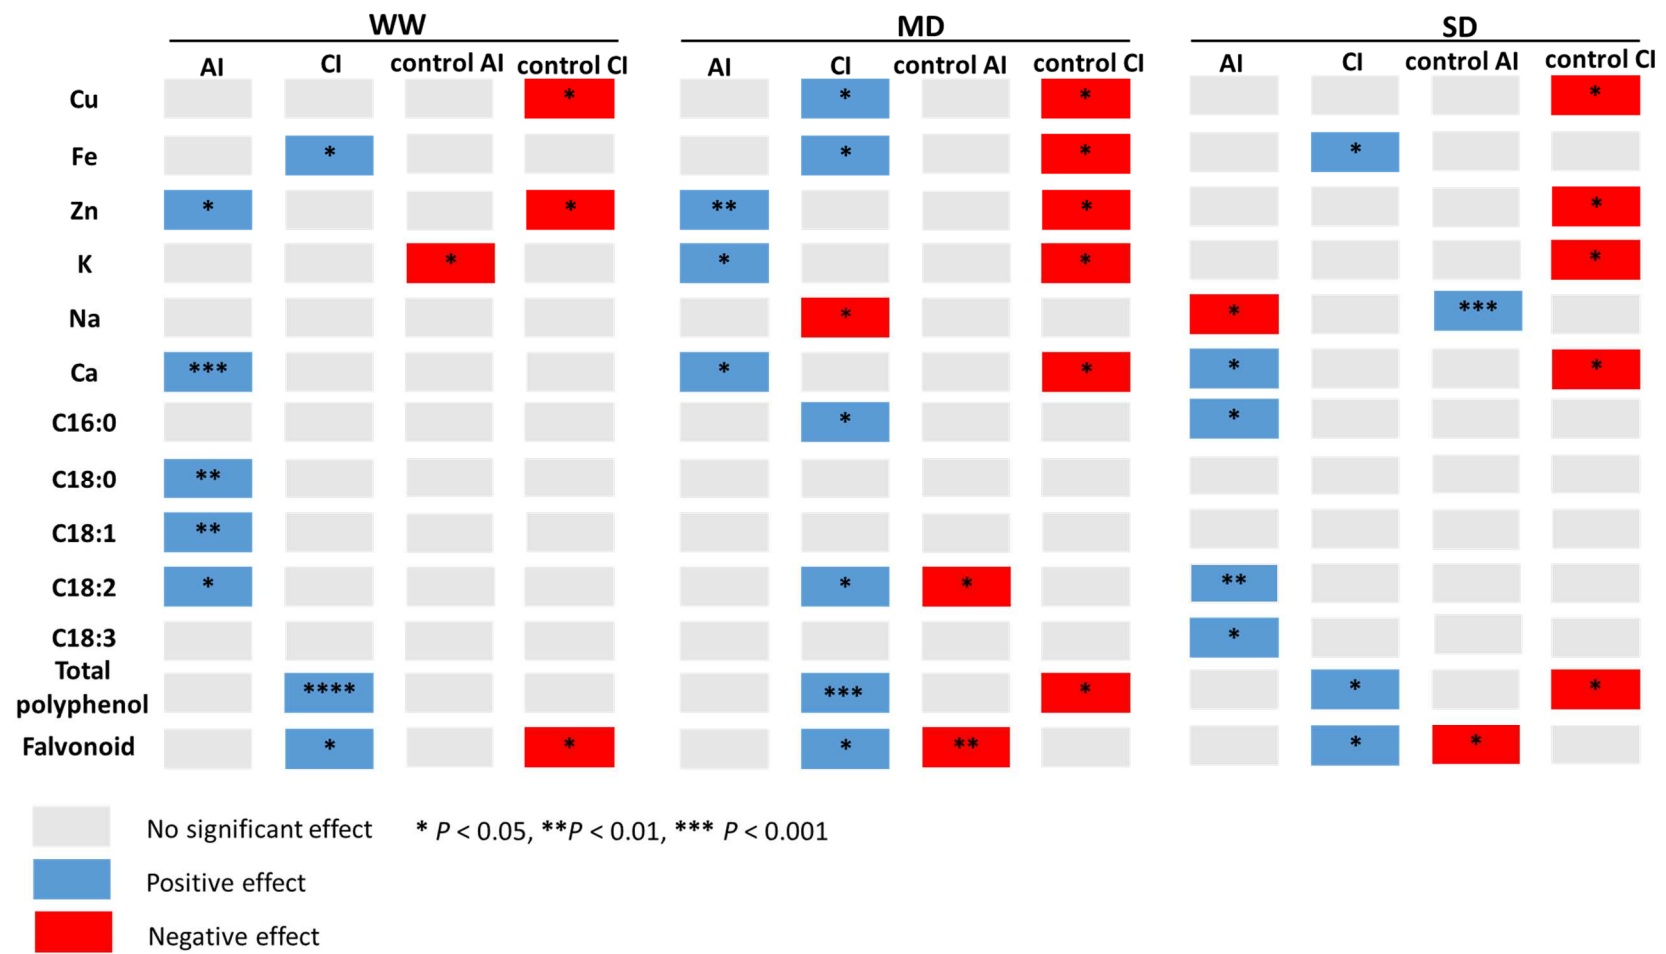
| | WW | | | | MD | | | | SD | | | |
|---|---|---|---|---|---|---|---|---|---|---|---|---|
| | AI | CI | control AI | control CI | AI | CI | control AI | control CI | AI | CI | control AI | control CI |
| Cu | | | | * | | * | | * | | | | * |
| Fe | | * | | | | * | | * | | * | | |
| Zn | * | | | * | ** | | | * | | | | * |
| K | | | * | | * | | | * | | | | * |
| Na | | | | | | * | | | * | | *** | |
| Ca | *** | | | | * | | | * | * | | | * |
| C16:0 | | | | | | * | | | * | | | |
| C18:0 | ** | | | | | | | | | | | |
| C18:1 | ** | | | | | | | | | | | |
| C18:2 | * | | | | | * | * | | ** | | | |
| C18:3 | | | | | | | | | * | | | |
| Total polyphenol | | **** | | | | *** | | * | | * | | * |
| Falvonoid | | * | | * | | * | ** | | | * | * | |

No significant effect

Positive effect

Negative effect

* $P < 0.05$, **$P < 0.01$, *** $P < 0.001$